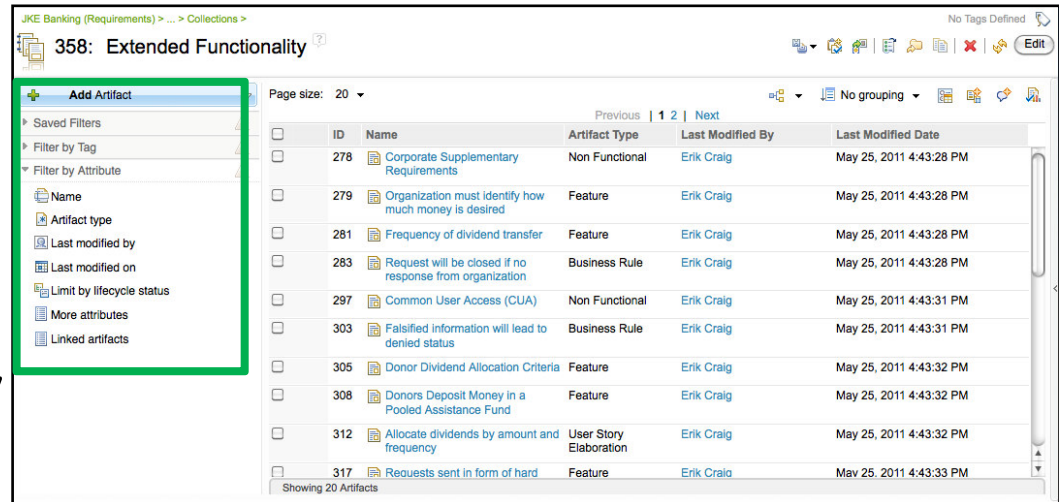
JKE Banking (Requirements) > ... > Collections >

No Tags Defined

358: Extended Functionality

Edit

Add Artifact

Saved Filters

Filter by Tag

Filter by Attribute

Name

Artifact type

Last modified by

Last modified on

Limit by lifecycle status

More attributes

Linked artifacts

Page size: 20

No grouping

Previous | 1 2 | Next

| | ID | Name | Artifact Type | Last Modified By | Last Modified Date |
|---|---|---|---|---|---|
| | 278 | Corporate Supplementary Requirements | Non Functional | Erik Craig | May 25, 2011 4:43:28 PM |
| | 279 | Organization must identify how much money is desired | Feature | Erik Craig | May 25, 2011 4:43:28 PM |
| | 281 | Frequency of dividend transfer | Feature | Erik Craig | May 25, 2011 4:43:28 PM |
| | 283 | Request will be closed if no response from organization | Business Rule | Erik Craig | May 25, 2011 4:43:28 PM |
| | 297 | Common User Access (CUA) | Non Functional | Erik Craig | May 25, 2011 4:43:31 PM |
| | 303 | Falsified information will lead to denied status | Business Rule | Erik Craig | May 25, 2011 4:43:31 PM |
| | 305 | Donor Dividend Allocation Criteria | Feature | Erik Craig | May 25, 2011 4:43:32 PM |
| | 308 | Donors Deposit Money in a Pooled Assistance Fund | Feature | Erik Craig | May 25, 2011 4:43:32 PM |
| | 312 | Allocate dividends by amount and frequency | User Story Elaboration | Erik Craig | May 25, 2011 4:43:32 PM |
| | 317 | Requests sent in form of hard | Feature | Erik Craig | May 25, 2011 4:43:33 PM |

Showing 20 Artifacts